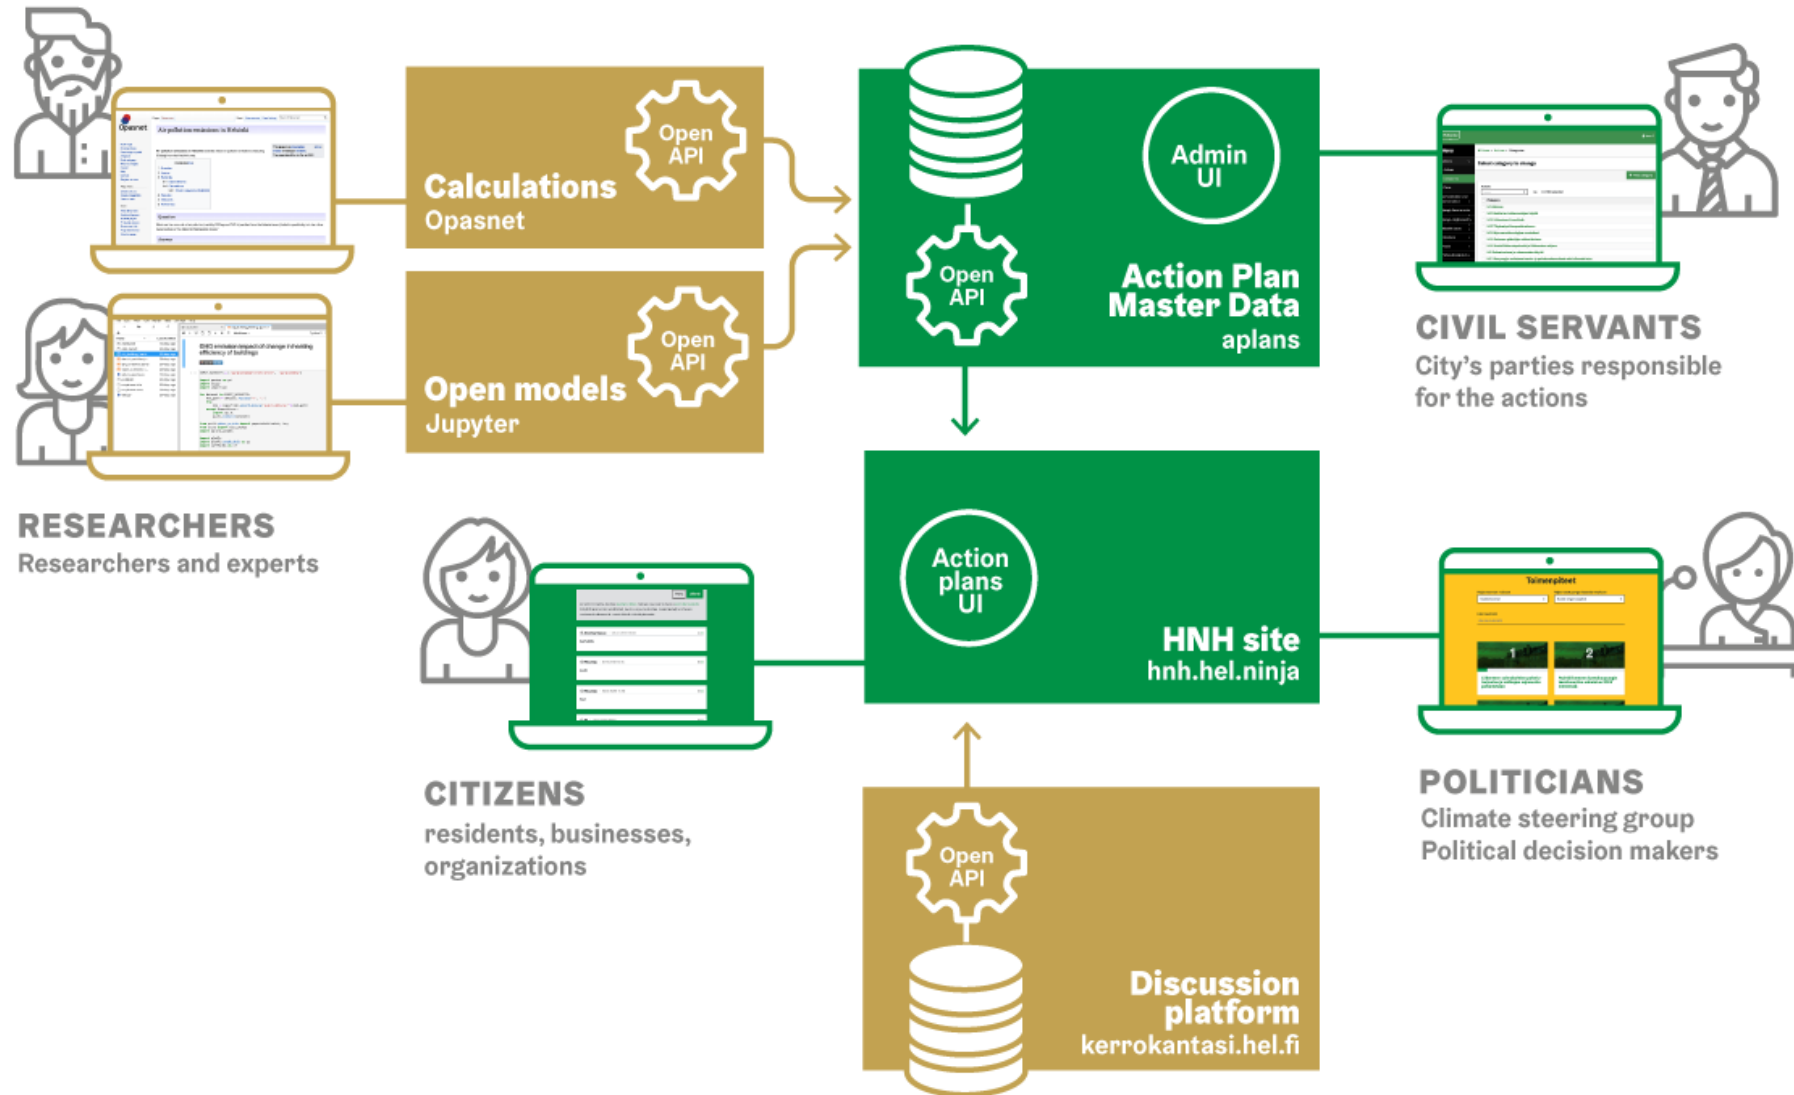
Open API

Calculations
Opasnet

Open API

Open models
Jupyter

RESEARCHERS
Researchers and experts

Admin UI

Open API

Action Plan Master Data
aplans

CIVIL SERVANTS
City's parties responsible for the actions

Action plans UI

HNH site
hnh.hel.ninja

CITIZENS
residents, businesses, organizations

POLITICIANS
Climate steering group
Political decision makers

Open API

Discussion platform
kerrokantasi.hel.fi